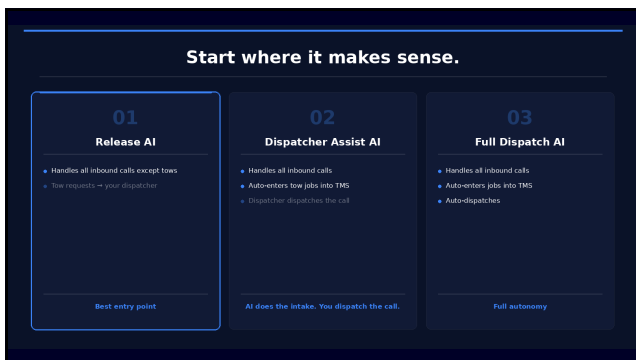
Start where it makes sense.

01
Release AI
- Handles all inbound calls except tows
- Tow requests → your dispatcher

Best entry point

02
Dispatcher Assist AI
- Handles all inbound calls
- Auto-enters tow jobs into TMS
- Dispatcher dispatches the call

AI does the intake. You dispatch the call.

03
Full Dispatch AI
- Handles all inbound calls
- Auto-enters jobs into TMS
- Auto-dispatches

Full autonomy